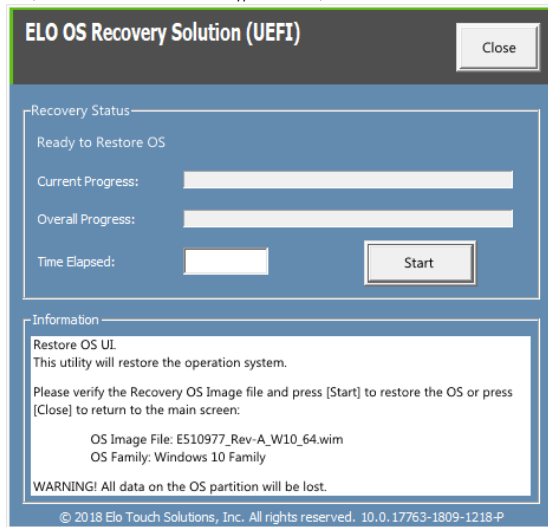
ELO OS Recovery Solution (UEFI)

Close

Recovery Status

Ready to Restore OS

Current Progress:

Overall Progress:

Time Elapsed:

Start

Information

Restore OS UI.
This utility will restore the operation system.

Please verify the Recovery OS Image file and press [Start] to restore the OS or press [Close] to return to the main screen:

OS Image File: E510977_Rev-A_W10_64.wim
OS Family: Windows 10 Family

WARNING! All data on the OS partition will be lost.

© 2018 Elo Touch Solutions, Inc. All rights reserved. 10.0.17763-1809-1218-P